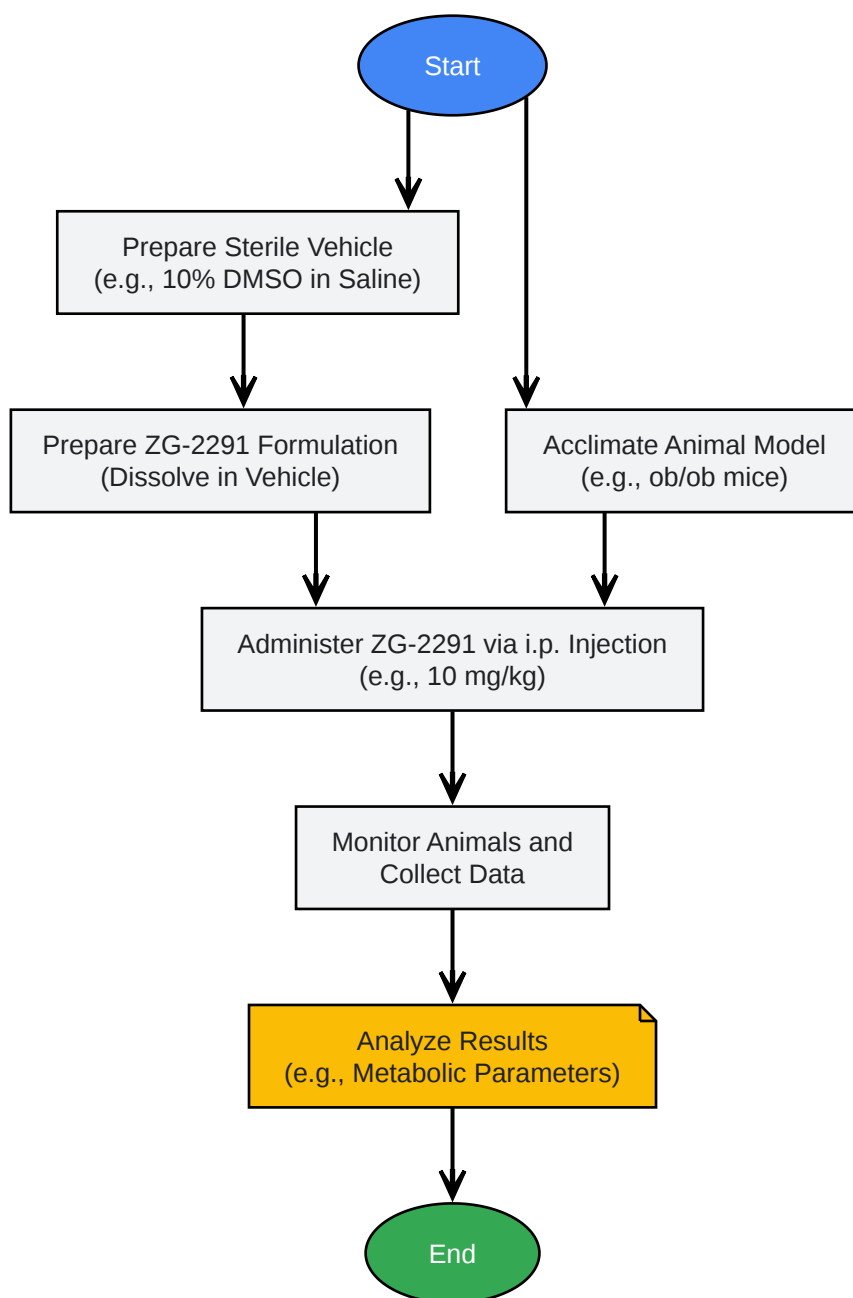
Start

Prepare Sterile Vehicle
(e.g., 10% DMSO in Saline)

Prepare ZG-2291 Formulation
(Dissolve in Vehicle)

Acclimate Animal Model
(e.g., ob/ob mice)

Administer ZG-2291 via i.p. Injection
(e.g., 10 mg/kg)

Monitor Animals and
Collect Data

Analyze Results
(e.g., Metabolic Parameters)

End